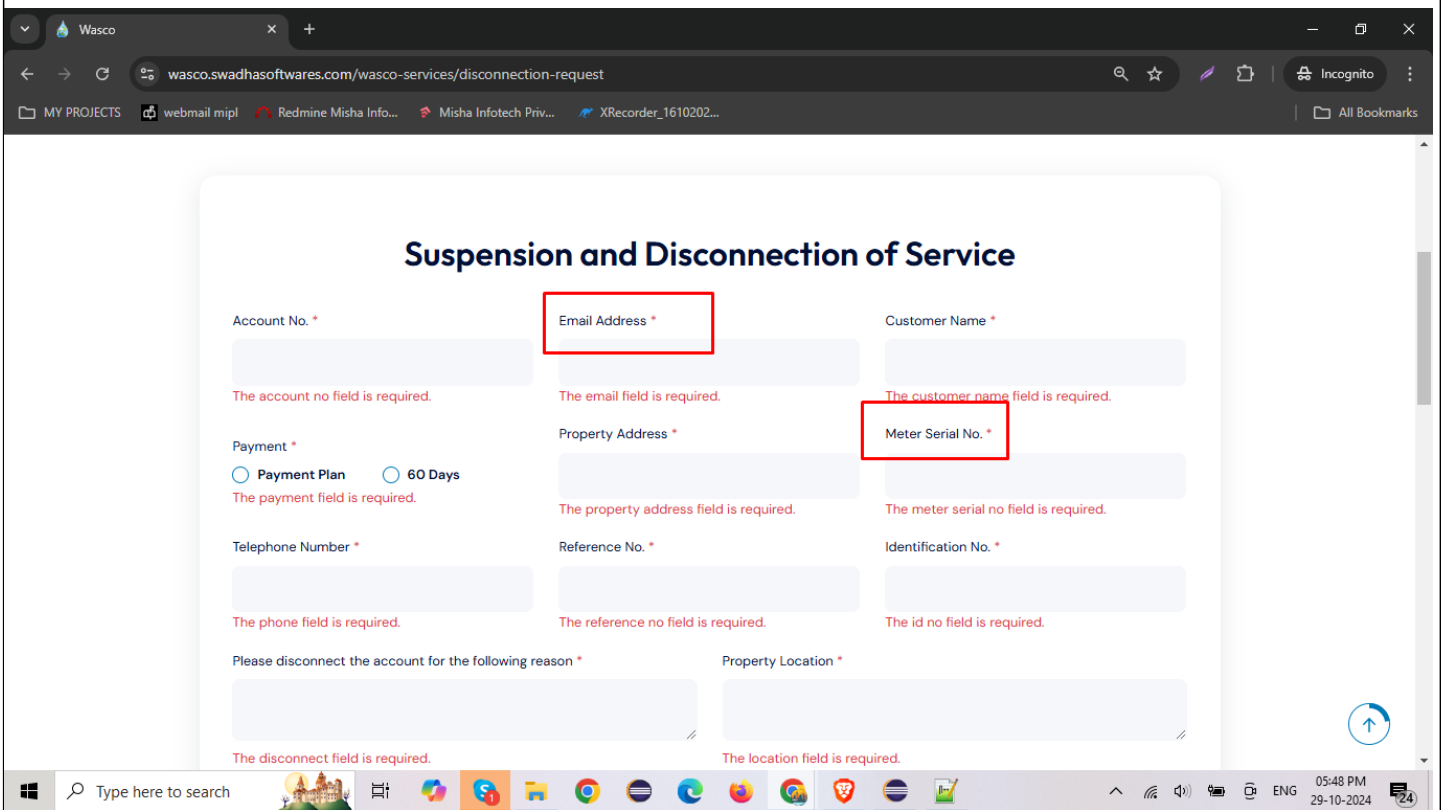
Wasco

wasco.swadhasoftwares.com/wasco-services/disconnection-request

Incognito

MY PROJECTS webmail mipl Redmine Misha Info... Misha Infotech Priv... XRecorder_1610202...

All Bookmarks

Suspension and Disconnection of Service

Account No. *

The account no field is required.

Email Address *

The email field is required.

Customer Name *

The customer name field is required.

Payment *

Payment Plan

60 Days

The payment field is required.

Property Address *

The property address field is required.

Meter Serial No. *

The meter serial no field is required.

Telephone Number *

The phone field is required.

Reference No. *

The reference no field is required.

Identification No. *

The id no field is required.

Please disconnect the account for the following reason *

The disconnect field is required.

Property Location *

The location field is required.

Type here to search

ENG 05:48 PM 29-10-2024 24